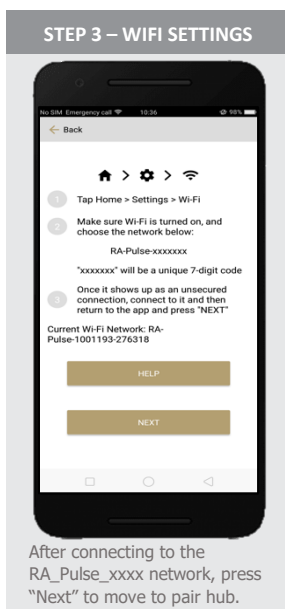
STEP 3 – WIFI SETTINGS

No SIM Emergency call 10:36 98%

Back

1 Tap Home > Settings > Wi-Fi

2 Make sure Wi-Fi is turned on, and choose the network below:

RA-Pulse-xxxxxxx

"xxxxxxx" will be a unique 7-digit code

3 Once it shows up as an unsecured connection, connect to it and then return to the app and press "NEXT"

Current Wi-Fi Network: RA-Pulse-1001193-276318

HELP

NEXT

After connecting to the RA_Pulse_xxxx network, press "Next" to move to pair hub.